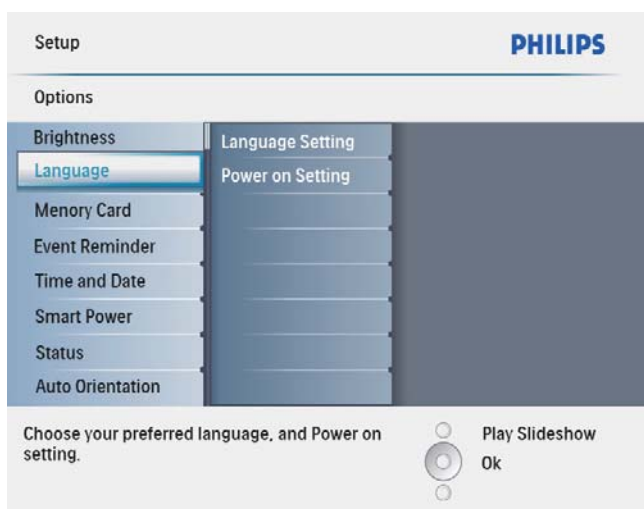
Setup

PHILIPS

Options

Brightness
Language
Menory Card
Event Reminder
Time and Date
Smart Power
Status
Auto Orientation

Language Setting
Power on Setting

Choose your preferred language, and Power on setting.

Play Slideshow
Ok